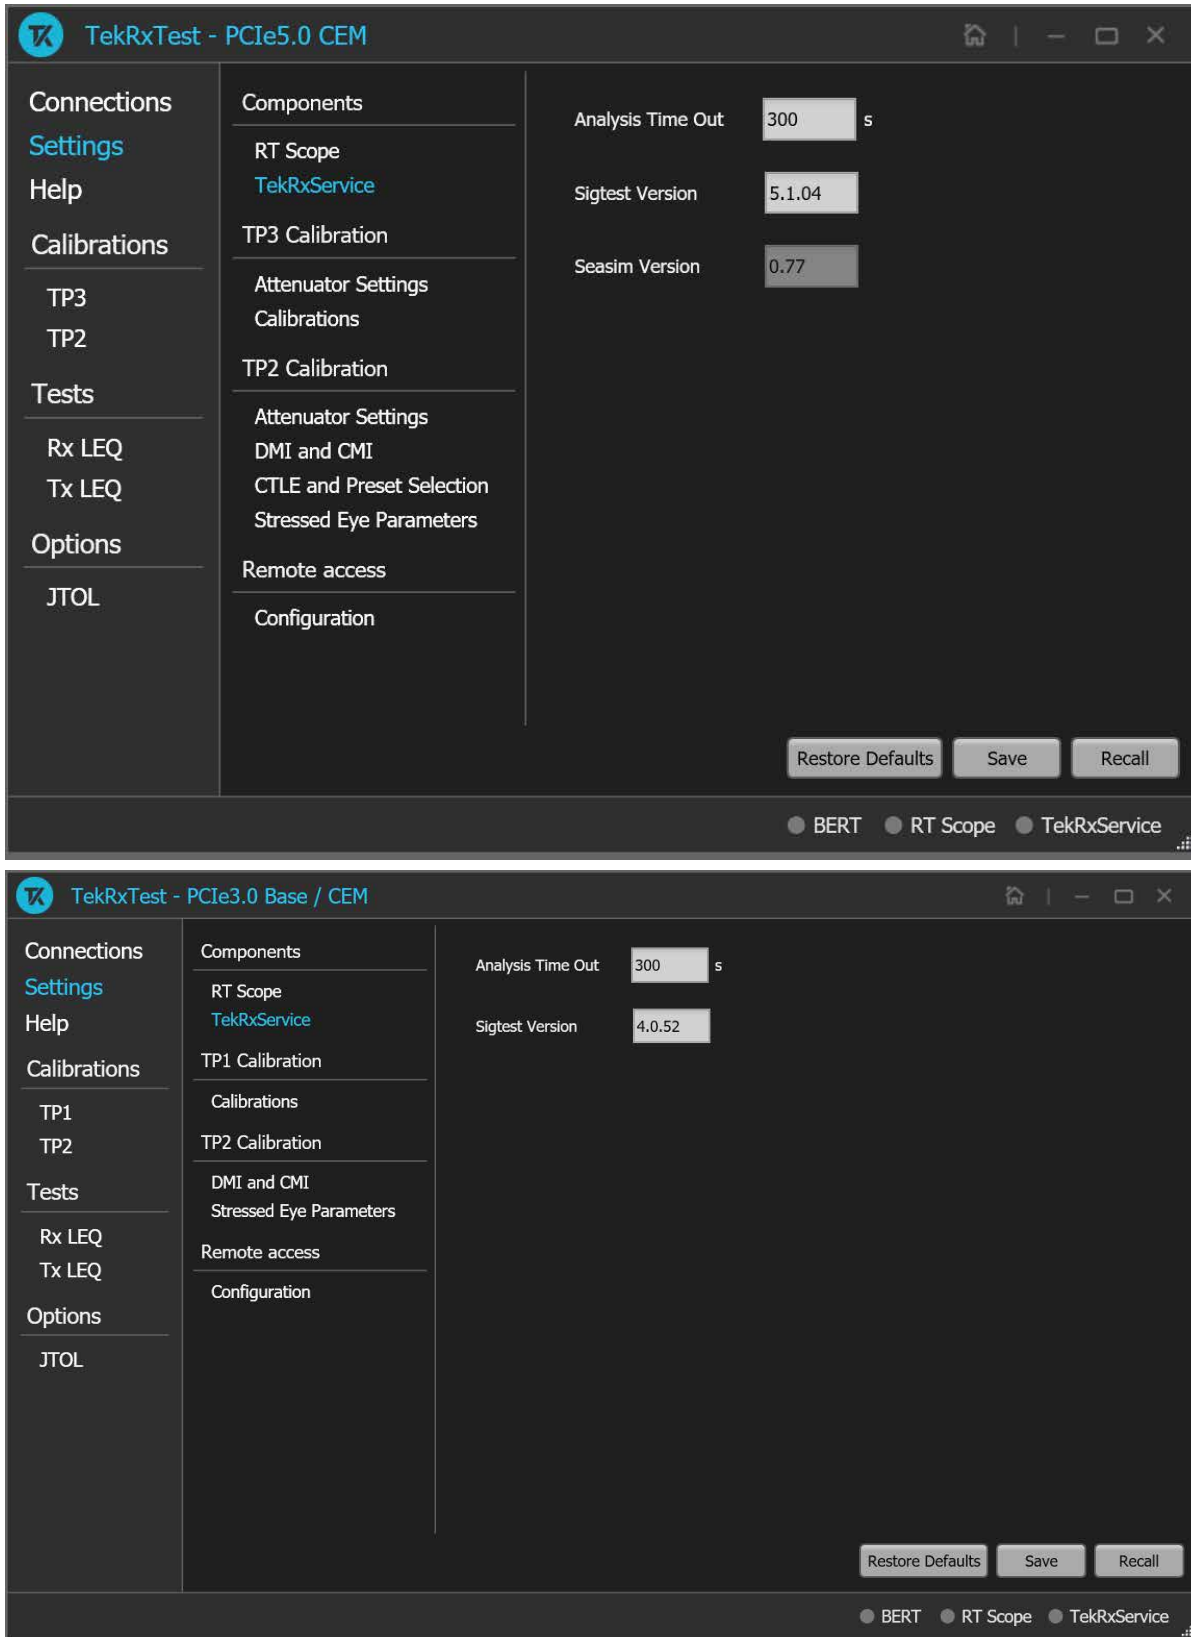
TekRxTest - PCIe5.0 CEM

Connections
Settings
Help
Calibrations
TP3
TP2
Tests
Rx LEQ
Tx LEQ
Options
JTOL

Components
RT Scope
TekRxService
TP3 Calibration
Attenuator Settings
Calibrations
TP2 Calibration
Attenuator Settings
DMI and CMI
CTLE and Preset Selection
Stressed Eye Parameters
Remote access
Configuration

Analysis Time Out 300 s
Sigtest Version 5.1.04
Seasim Version 0.77

Restore Defaults Save Recall

BERT RT Scope TekRxService

TekRxTest - PCIe3.0 Base / CEM

Connections
Settings
Help
Calibrations
TP1
TP2
Tests
Rx LEQ
Tx LEQ
Options
JTOL

Components
RT Scope
TekRxService
TP1 Calibration
Calibrations
TP2 Calibration
DMI and CMI
Stressed Eye Parameters
Remote access
Configuration

Analysis Time Out 300 s
Sigtest Version 4.0.52

Restore Defaults Save Recall

BERT RT Scope TekRxService